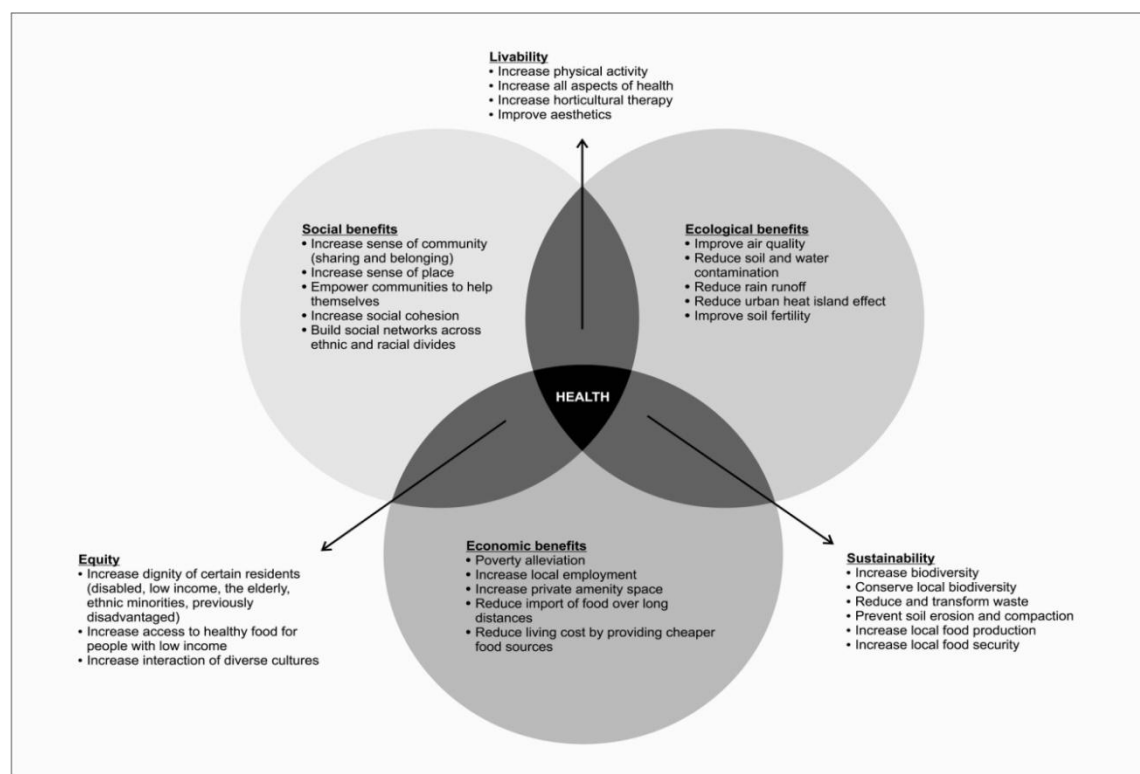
Livability
• Increase physical activity
• Increase all aspects of health
• Increase horticultural therapy
• Improve aesthetics

Social benefits
• Increase sense of community (sharing and belonging)
• Increase sense of place
• Empower communities to help themselves
• Increase social cohesion
• Build social networks across ethnic and racial divides

Ecological benefits
• Improve air quality
• Reduce soil and water contamination
• Reduce rain runoff
• Reduce urban heat island effect
• Improve soil fertility

HEALTH

Equity
• Increase dignity of certain residents (disabled, low income, the elderly, ethnic minorities, previously disadvantaged)
• Increase access to healthy food for people with low income
• Increase interaction of diverse cultures

Economic benefits
• Poverty alleviation
• Increase local employment
• Increase private amenity space
• Reduce import of food over long distances
• Reduce living cost by providing cheaper food sources

Sustainability
• Increase biodiversity
• Conserve local biodiversity
• Reduce and transform waste
• Prevent soil erosion and compaction
• Increase local food production
• Increase local food security